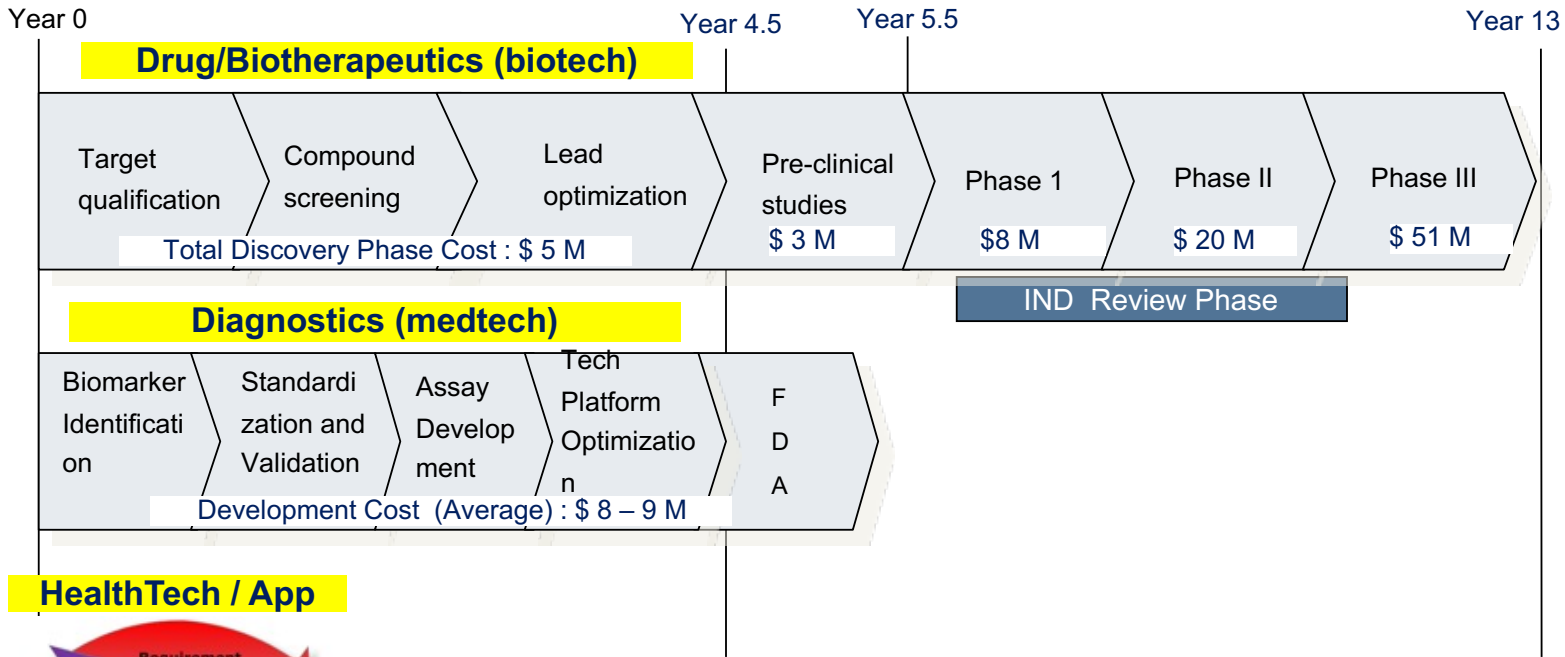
Year 0
Year 4.5
Year 5.5
Year 13

Drug/Biotherapeutics (biotech)

Target qualification
Compound screening
Lead optimization
Pre-clinical studies
Phase 1
Phase II
Phase III

Total Discovery Phase Cost : $ 5 M
$ 3 M
$8 M
$ 20 M
$ 51 M

IND Review Phase

Diagnostics (medtech)

Biomarker Identification
Standardization and Validation
Assay Development
Tech Platform Optimization
F D A

Development Cost (Average) : $ 8 – 9 M

HealthTech / App

Requirement